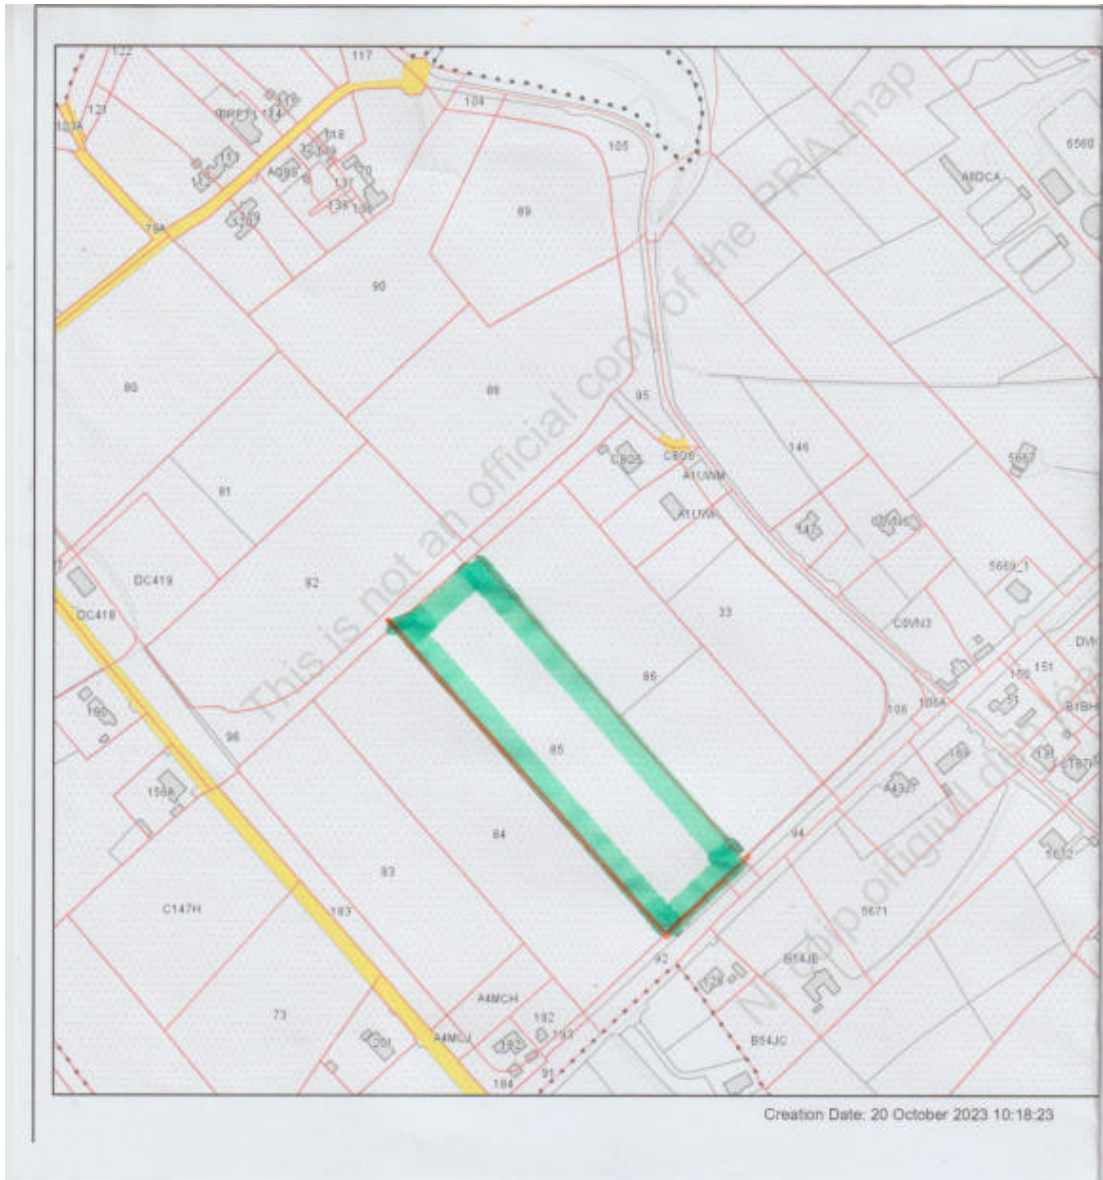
122
117
121
131A
BPPT1
119
104
118
AQ9S
120
105
137
138
139
79A
89
90
80
88
95
C8D5
C8D6
146
A1UWM
A1UWP
147
81
DC419
92
33
5669_1
C0VN3
DC418
86
DVK
150
151
106
106A
B1SH
96
85
156A
A4JJ7
94
84
83
183
5671
C147H
B54JE
92
A4MCH
73
182
193
A4MCJ
B54JC
184
91
This is not an official copy of the PRA map
Not an official copy
Creation Date: 20 October 2023 10:18:23